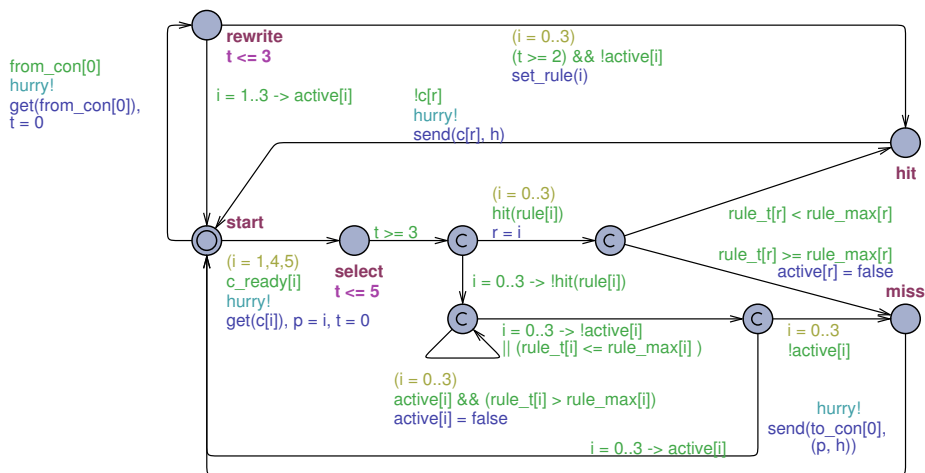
from_con[0]
hurry!
get(from_con[0]),
t = 0

rewrite
t <= 3

(i = 0..3)
(t >= 2) && !active[i]
set_rule(i)

i = 1..3 -> active[i]

!c[r]
hurry!
send(c[r], h)

hit

start

t >= 3

C

(i = 0..3)
hit(rule[i])
r = i

C

rule_t[r] < rule_max[r]

rule_t[r] >= rule_max[r]
active[r] = false

miss

select
t <= 5

(i = 1,4,5)
c_ready[i]
hurry!
get(c[i]), p = i, t = 0

i = 0..3 -> !hit(rule[i])

C

i = 0..3 -> !active[i]
|| (rule_t[i] <= rule_max[i] )

C

i = 0..3
!active[i]

(i = 0..3)
active[i] && (rule_t[i] > rule_max[i])
active[i] = false

hurry!
send(to_con[0],
(p, h))

i = 0..3 -> active[i]